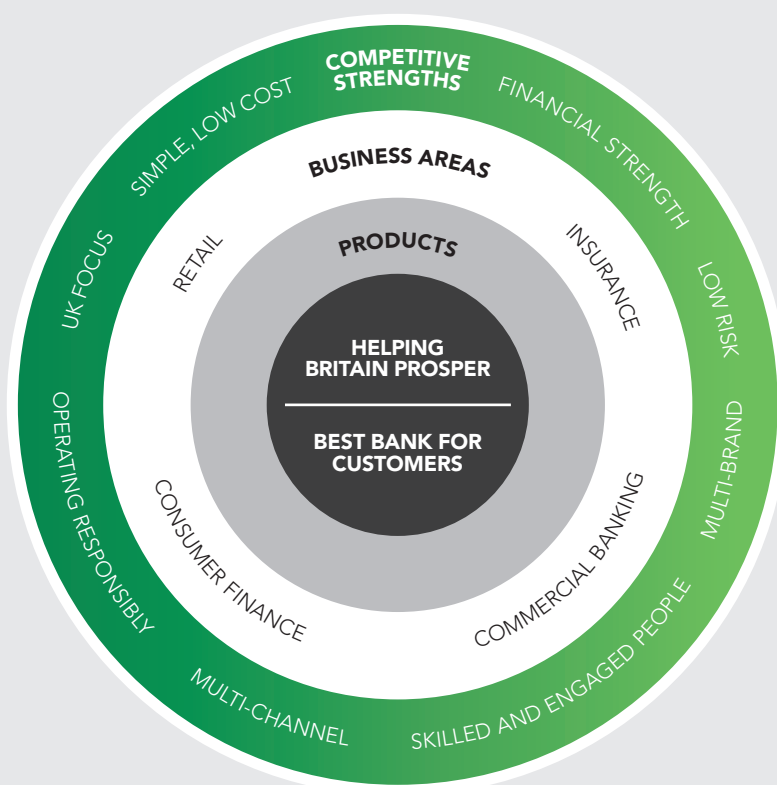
COMPETITIVE STRENGTHS

FINANCIAL STRENGTH

LOW RISK

MULTI-BRAND

SKILLED AND ENGAGED PEOPLE

MULTI-CHANNEL

OPERATING RESPONSIBLY

UK FOCUS

SIMPLE, LOW COST

BUSINESS AREAS

INSURANCE

COMMERCIAL BANKING

CONSUMER FINANCE

RETAIL

PRODUCTS

HELPING BRITAIN PROSPER

BEST BANK FOR CUSTOMERS